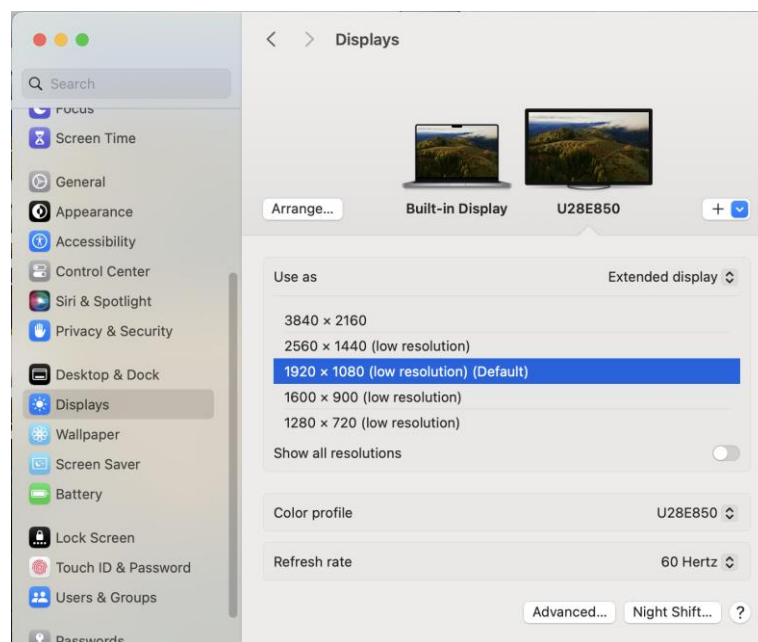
Search
Focus
Screen Time
General
Appearance
Accessibility
Control Center
Siri & Spotlight
Privacy & Security
Desktop & Dock
Displays
Wallpaper
Screen Saver
Battery
Lock Screen
Touch ID & Password
Users & Groups
Passwords

Displays

Arrange...
Built-in Display
U28E850
+

Use as
Extended display

3840 × 2160
2560 × 1440 (low resolution)
1920 × 1080 (low resolution) (Default)
1600 × 900 (low resolution)
1280 × 720 (low resolution)
Show all resolutions

Color profile
U28E850

Refresh rate
60 Hertz

Advanced...
Night Shift...
?